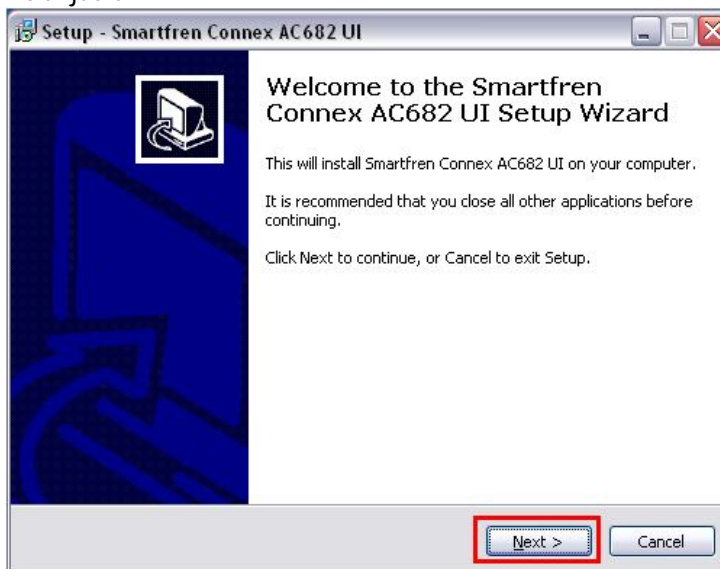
Setup - Smartfren Connex AC682 UI

Welcome to the Smartfren Connex AC682 UI Setup Wizard

This will install Smartfren Connex AC682 UI on your computer.

It is recommended that you close all other applications before continuing.

Click Next to continue, or Cancel to exit Setup.

Next >

Cancel